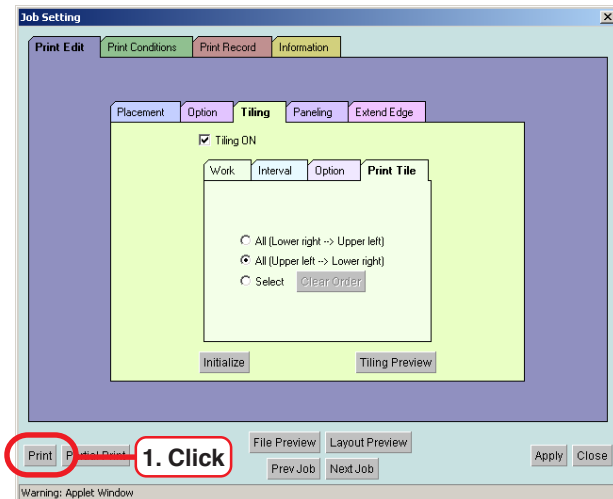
Job Setting

Print Edit | Print Conditions | Print Record | Information

Placement | Option | Tiling | Paneling | Extend Edge

Tiling ON

Work | Interval | Option | Print Tile

All (Lower right --> Upper left)
All (Upper left --> Lower right)
Select
Clear Order

Initialize
Tiling Preview

Print
P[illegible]
1. Click
File Preview
Layout Preview
Prev Job
Next Job
Apply
Close

Warning: Applet Window